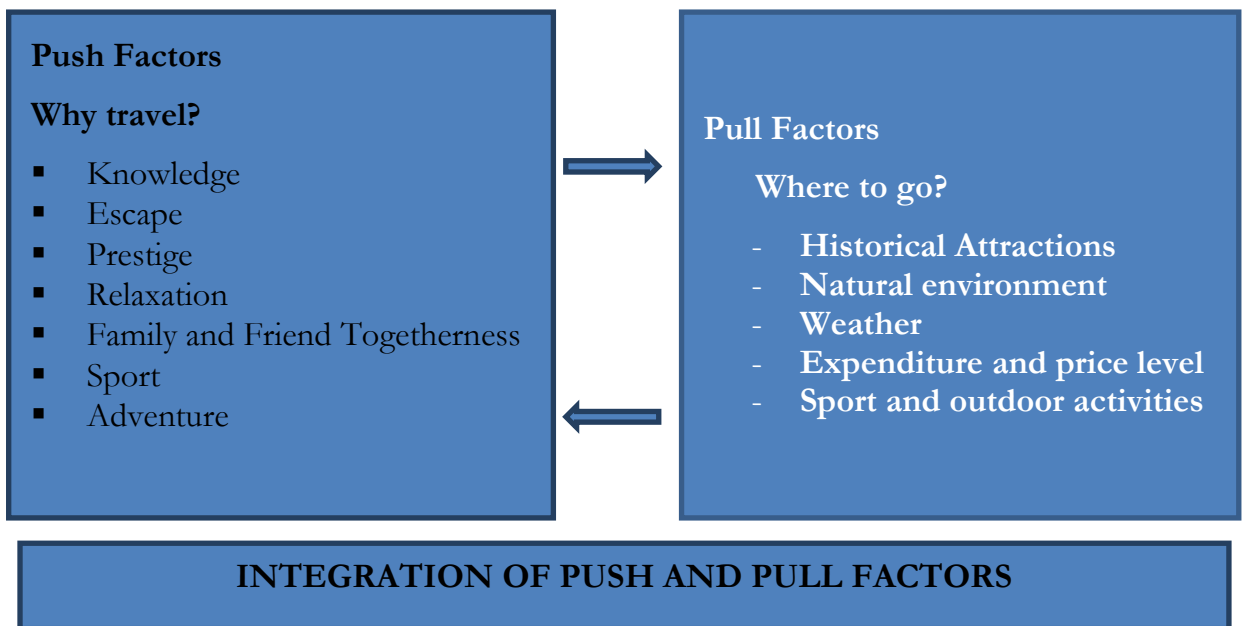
Push Factors

Why travel?

- Knowledge
- Escape
- Prestige
- Relaxation
- Family and Friend Togetherness
- Sport
- Adventure

Pull Factors

Where to go?

- Historical Attractions
- Natural environment
- Weather
- Expenditure and price level
- Sport and outdoor activities

INTEGRATION OF PUSH AND PULL FACTORS